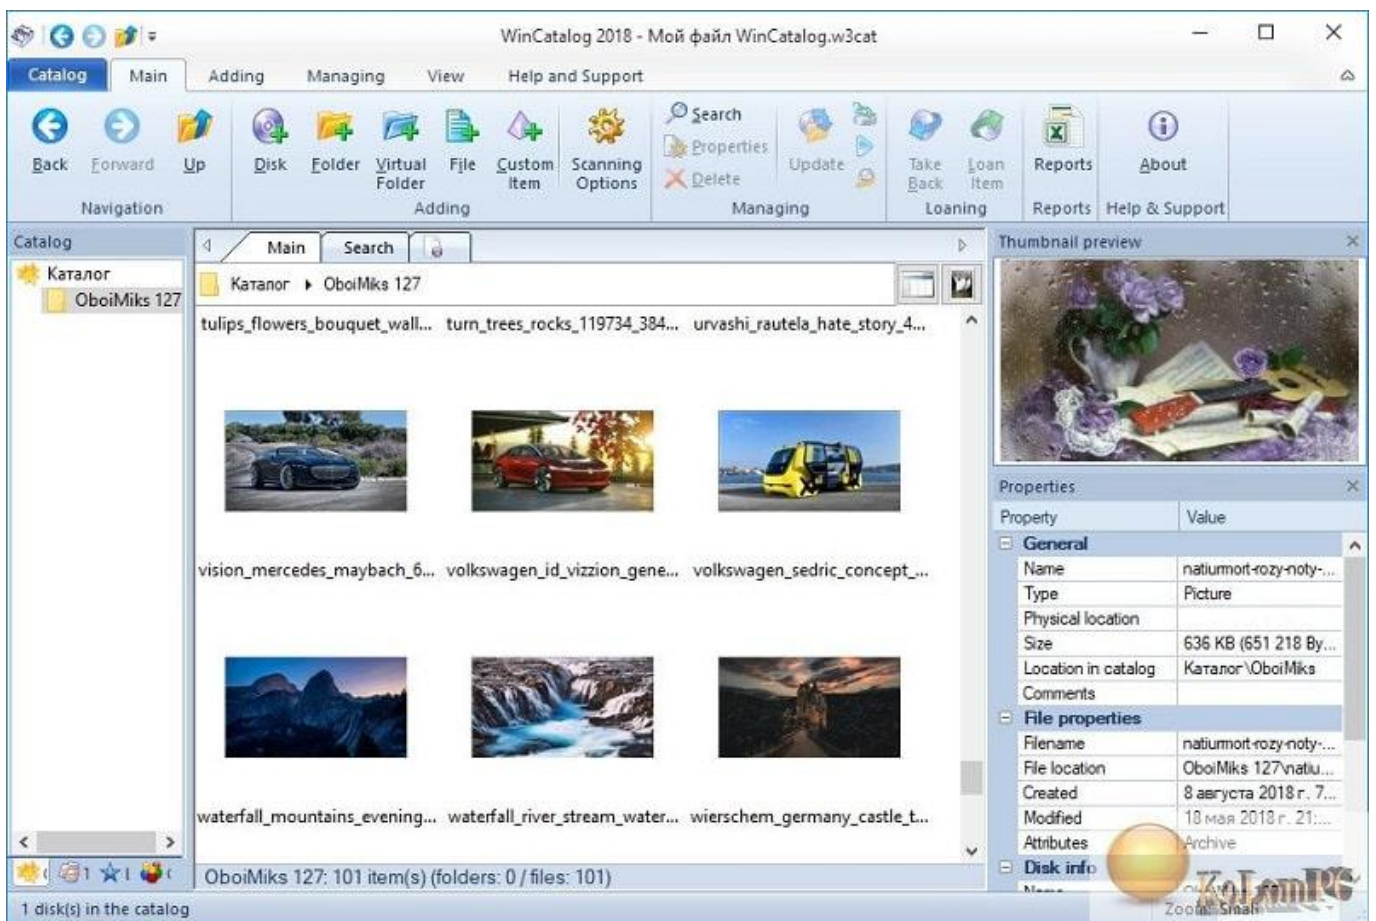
WinCatalog 2018 - Мой файл WinCatalog.w3cat

Catalog Main Adding Managing View Help and Support

Back Forward Up
Navigation

Disk Folder Virtual Folder File Custom Item Scanning Options
Adding

Search Properties Delete Update
Managing

Take Back Loan Item
Loaning

Reports
Reports

About
Help & Support

Catalog
Каталог
OboiMiks 127

Main Search

Каталог ▸ OboiMiks 127

tulips_flowers_bouquet_wall... turn_trees_rocks_119734_384... urvashi_rautela_hate_story_4...

vision_mercedes_maybach_6... volkswagen_id_vizzion_gene... volkswagen_sedric_concept_...

waterfall_mountains_evening... waterfall_river_stream_water... wierschem_germany_castle_t...

OboiMiks 127: 101 item(s) (folders: 0 / files: 101)

Thumbnail preview

Properties

| Property | Value |
|---|---|
| General | |
| Name | natiurmort-rozy-noty-... |
| Type | Picture |
| Physical location | |
| Size | 636 KB (651 218 By... |
| Location in catalog | Каталог\OboiMiks |
| Comments | |
| File properties | |
| Filename | natiurmort-rozy-noty-... |
| File location | OboiMiks 127\natiu... |
| Created | 8 августа 2018 г. 7... |
| Modified | 18 мая 2018 г. 21:... |
| Attributes | Archive |
| Disk info | |

1 disk(s) in the catalog

Zoom: Small

KoLomPC